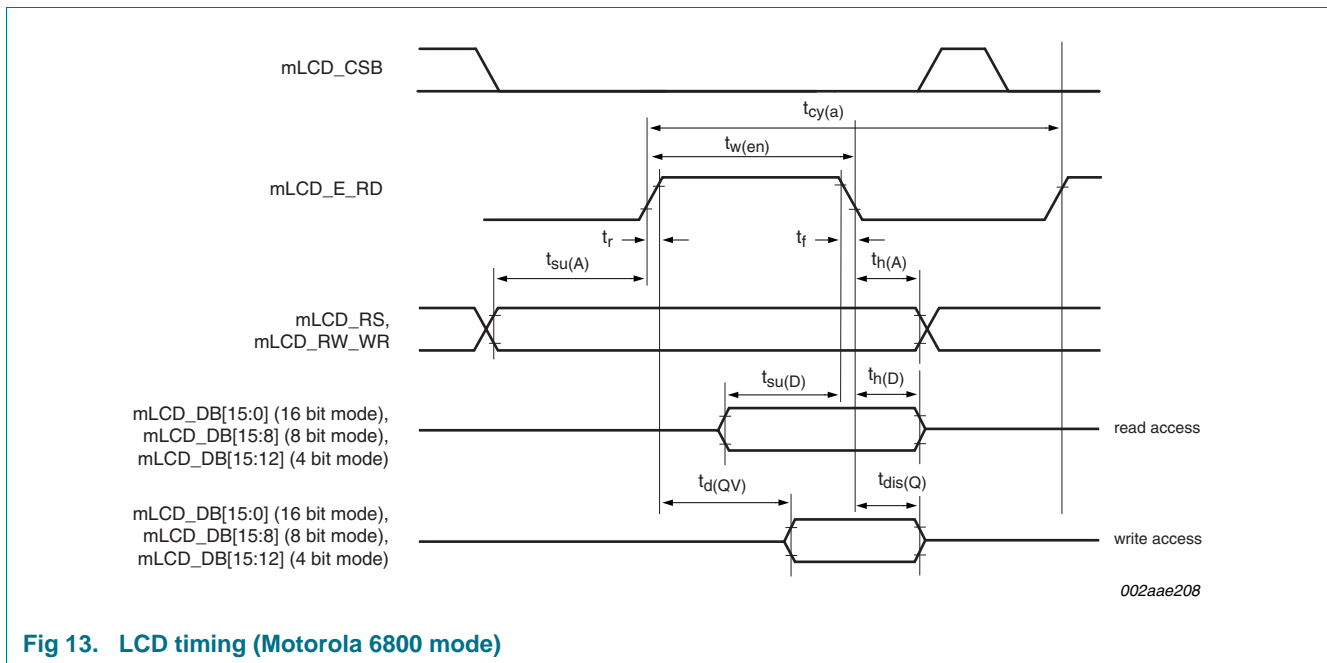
mLCD_CSB

$t_{cy(a)}$

$t_{w(en)}$

mLCD_E_RD

$t_r$

$t_f$

$t_{su(A)}$

$t_{h(A)}$

mLCD_RS,
mLCD_RW_WR

$t_{su(D)}$

$t_{h(D)}$

mLCD_DB[15:0] (16 bit mode),
mLCD_DB[15:8] (8 bit mode),
mLCD_DB[15:12] (4 bit mode)

read access

$t_{d(QV)}$

$t_{dis(Q)}$

mLCD_DB[15:0] (16 bit mode),
mLCD_DB[15:8] (8 bit mode),
mLCD_DB[15:12] (4 bit mode)

write access

002aae208

Fig 13. LCD timing (Motorola 6800 mode)